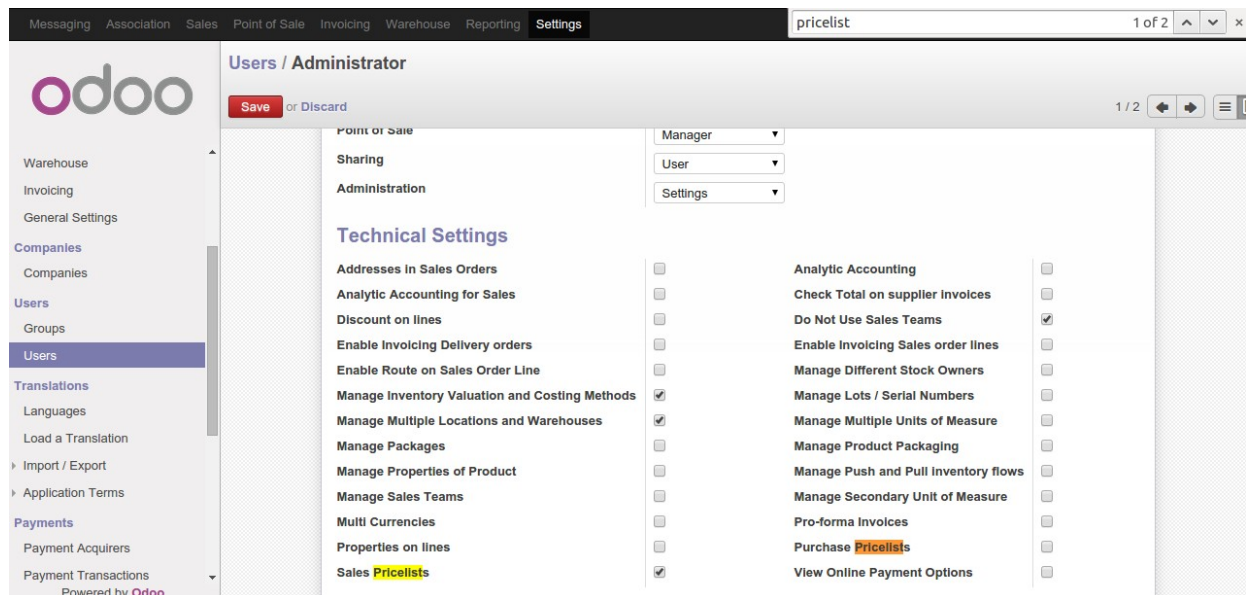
Messaging Association Sales Point of Sale Invoicing Warehouse Reporting Settings

pricelist 1 of 2

odoo

Users / Administrator

Save or Discard

1 / 2

Warehouse
Invoicing
General Settings
Companies
Companies
Users
Groups
Users
Translations
Languages
Load a Translation
Import / Export
Application Terms
Payments
Payment Acquirers
Payment Transactions
Powered by Odoo

| | |
|---|---|
| Point of Sale | Manager |
| Sharing | User |
| Administration | Settings |

Technical Settings

| | | | |
|---|---|---|---|
| Addresses in Sales Orders | ☐ | Analytic Accounting | ☐ |
| Analytic Accounting for Sales | ☐ | Check Total on supplier invoices | ☐ |
| Discount on lines | ☐ | Do Not Use Sales Teams | ☑ |
| Enable Invoicing Delivery orders | ☐ | Enable Invoicing Sales order lines | ☐ |
| Enable Route on Sales Order Line | ☐ | Manage Different Stock Owners | ☐ |
| Manage Inventory Valuation and Costing Methods | ☑ | Manage Lots / Serial Numbers | ☐ |
| Manage Multiple Locations and Warehouses | ☑ | Manage Multiple Units of Measure | ☐ |
| Manage Packages | ☐ | Manage Product Packaging | ☐ |
| Manage Properties of Product | ☐ | Manage Push and Pull inventory flows | ☐ |
| Manage Sales Teams | ☐ | Manage Secondary Unit of Measure | ☐ |
| Multi Currencies | ☐ | Pro-forma Invoices | ☐ |
| Properties on lines | ☐ | Purchase Pricelists | ☐ |
| Sales Pricelists | ☑ | View Online Payment Options | ☐ |